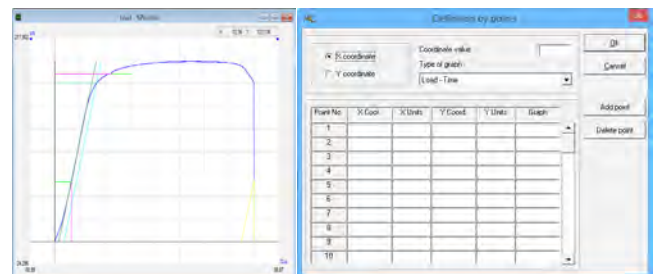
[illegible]

27.92

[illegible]

0.0

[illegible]

Definitions by points

X coordinate

Y coordinate

Coordinate value

Type of graph

Load - Time

Ok

Cancel

Add point

Delete point

| Point No | X Coord. | X Units | Y Coord. | Y Units | Graph |
|---|---|---|---|---|---|
| 1 | | | | | |
| 2 | | | | | |
| 3 | | | | | |
| 4 | | | | | |
| 5 | | | | | |
| 6 | | | | | |
| 7 | | | | | |
| 8 | | | | | |
| 9 | | | | | |
| 10 | | | | | |